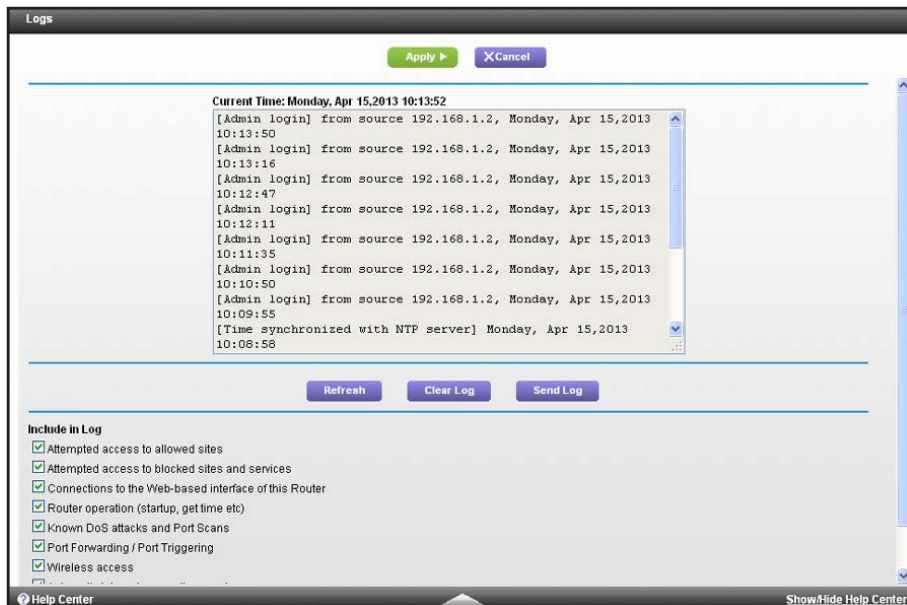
Logs

Apply ▶ XCancel

Current Time: Monday, Apr 15,2013 10:13:52

[Admin login] from source 192.168.1.2, Monday, Apr 15,2013 10:13:50
[Admin login] from source 192.168.1.2, Monday, Apr 15,2013 10:13:16
[Admin login] from source 192.168.1.2, Monday, Apr 15,2013 10:12:47
[Admin login] from source 192.168.1.2, Monday, Apr 15,2013 10:12:11
[Admin login] from source 192.168.1.2, Monday, Apr 15,2013 10:11:35
[Admin login] from source 192.168.1.2, Monday, Apr 15,2013 10:10:50
[Admin login] from source 192.168.1.2, Monday, Apr 15,2013 10:09:55
[Time synchronized with NTP server] Monday, Apr 15,2013 10:08:58

Refresh Clear Log Send Log

Include in Log

Attempted access to allowed sites
Attempted access to blocked sites and services
Connections to the Web-based interface of this Router
Router operation (startup, get time etc)
Known DoS attacks and Port Scans
Port Forwarding / Port Triggering
Wireless access
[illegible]

Help Center Show/Hide Help Center